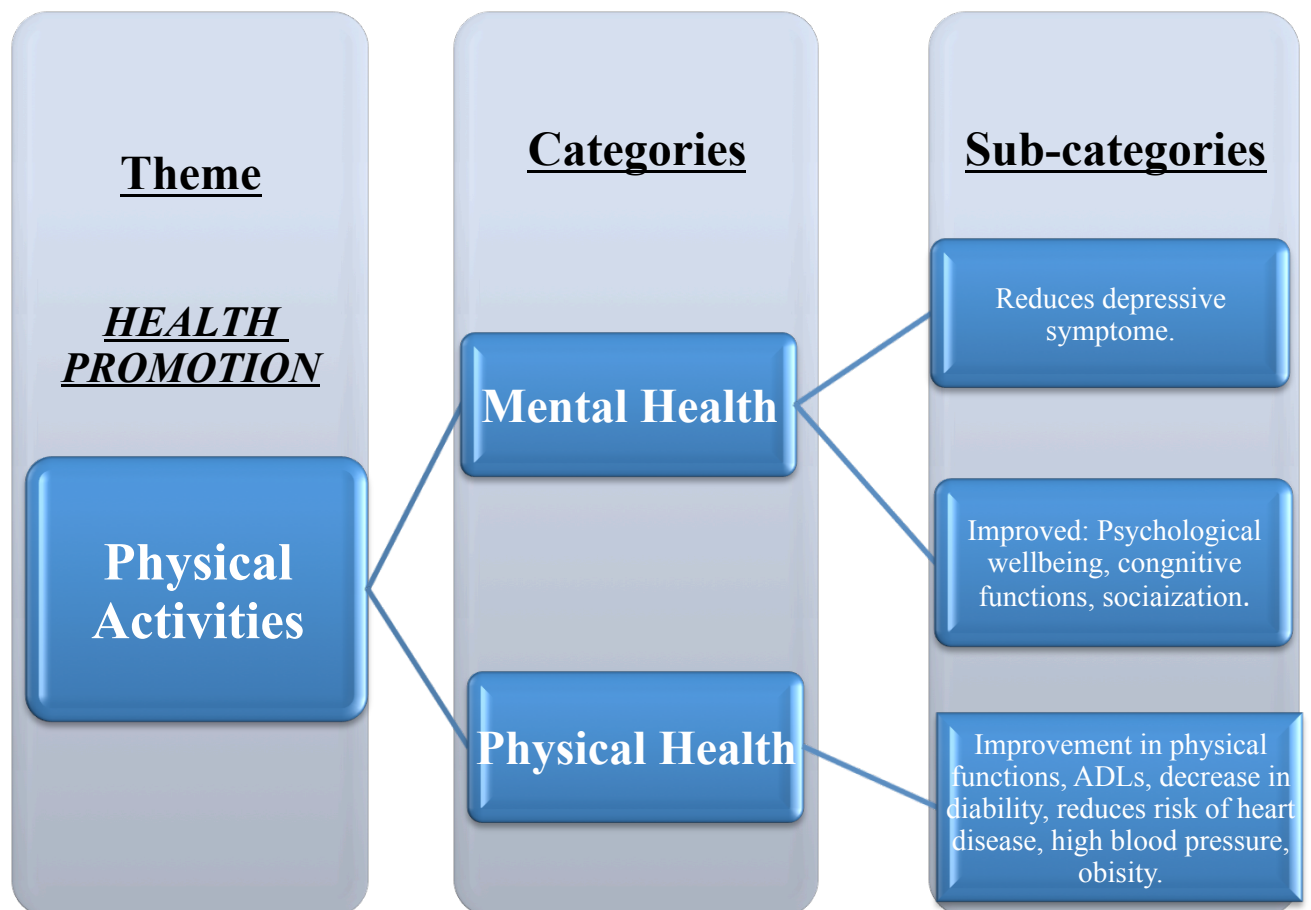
Theme

HEALTH PROMOTION

Physical Activities

Categories

Mental Health

Physical Health

Sub-categories

Reduces depressive symptome.

Improved: Psychological wellbeing, congnitive functions, sociaization.

Improvement in physical functions, ADLs, decrease in diability, reduces risk of heart disease, high blood pressure, obisity.